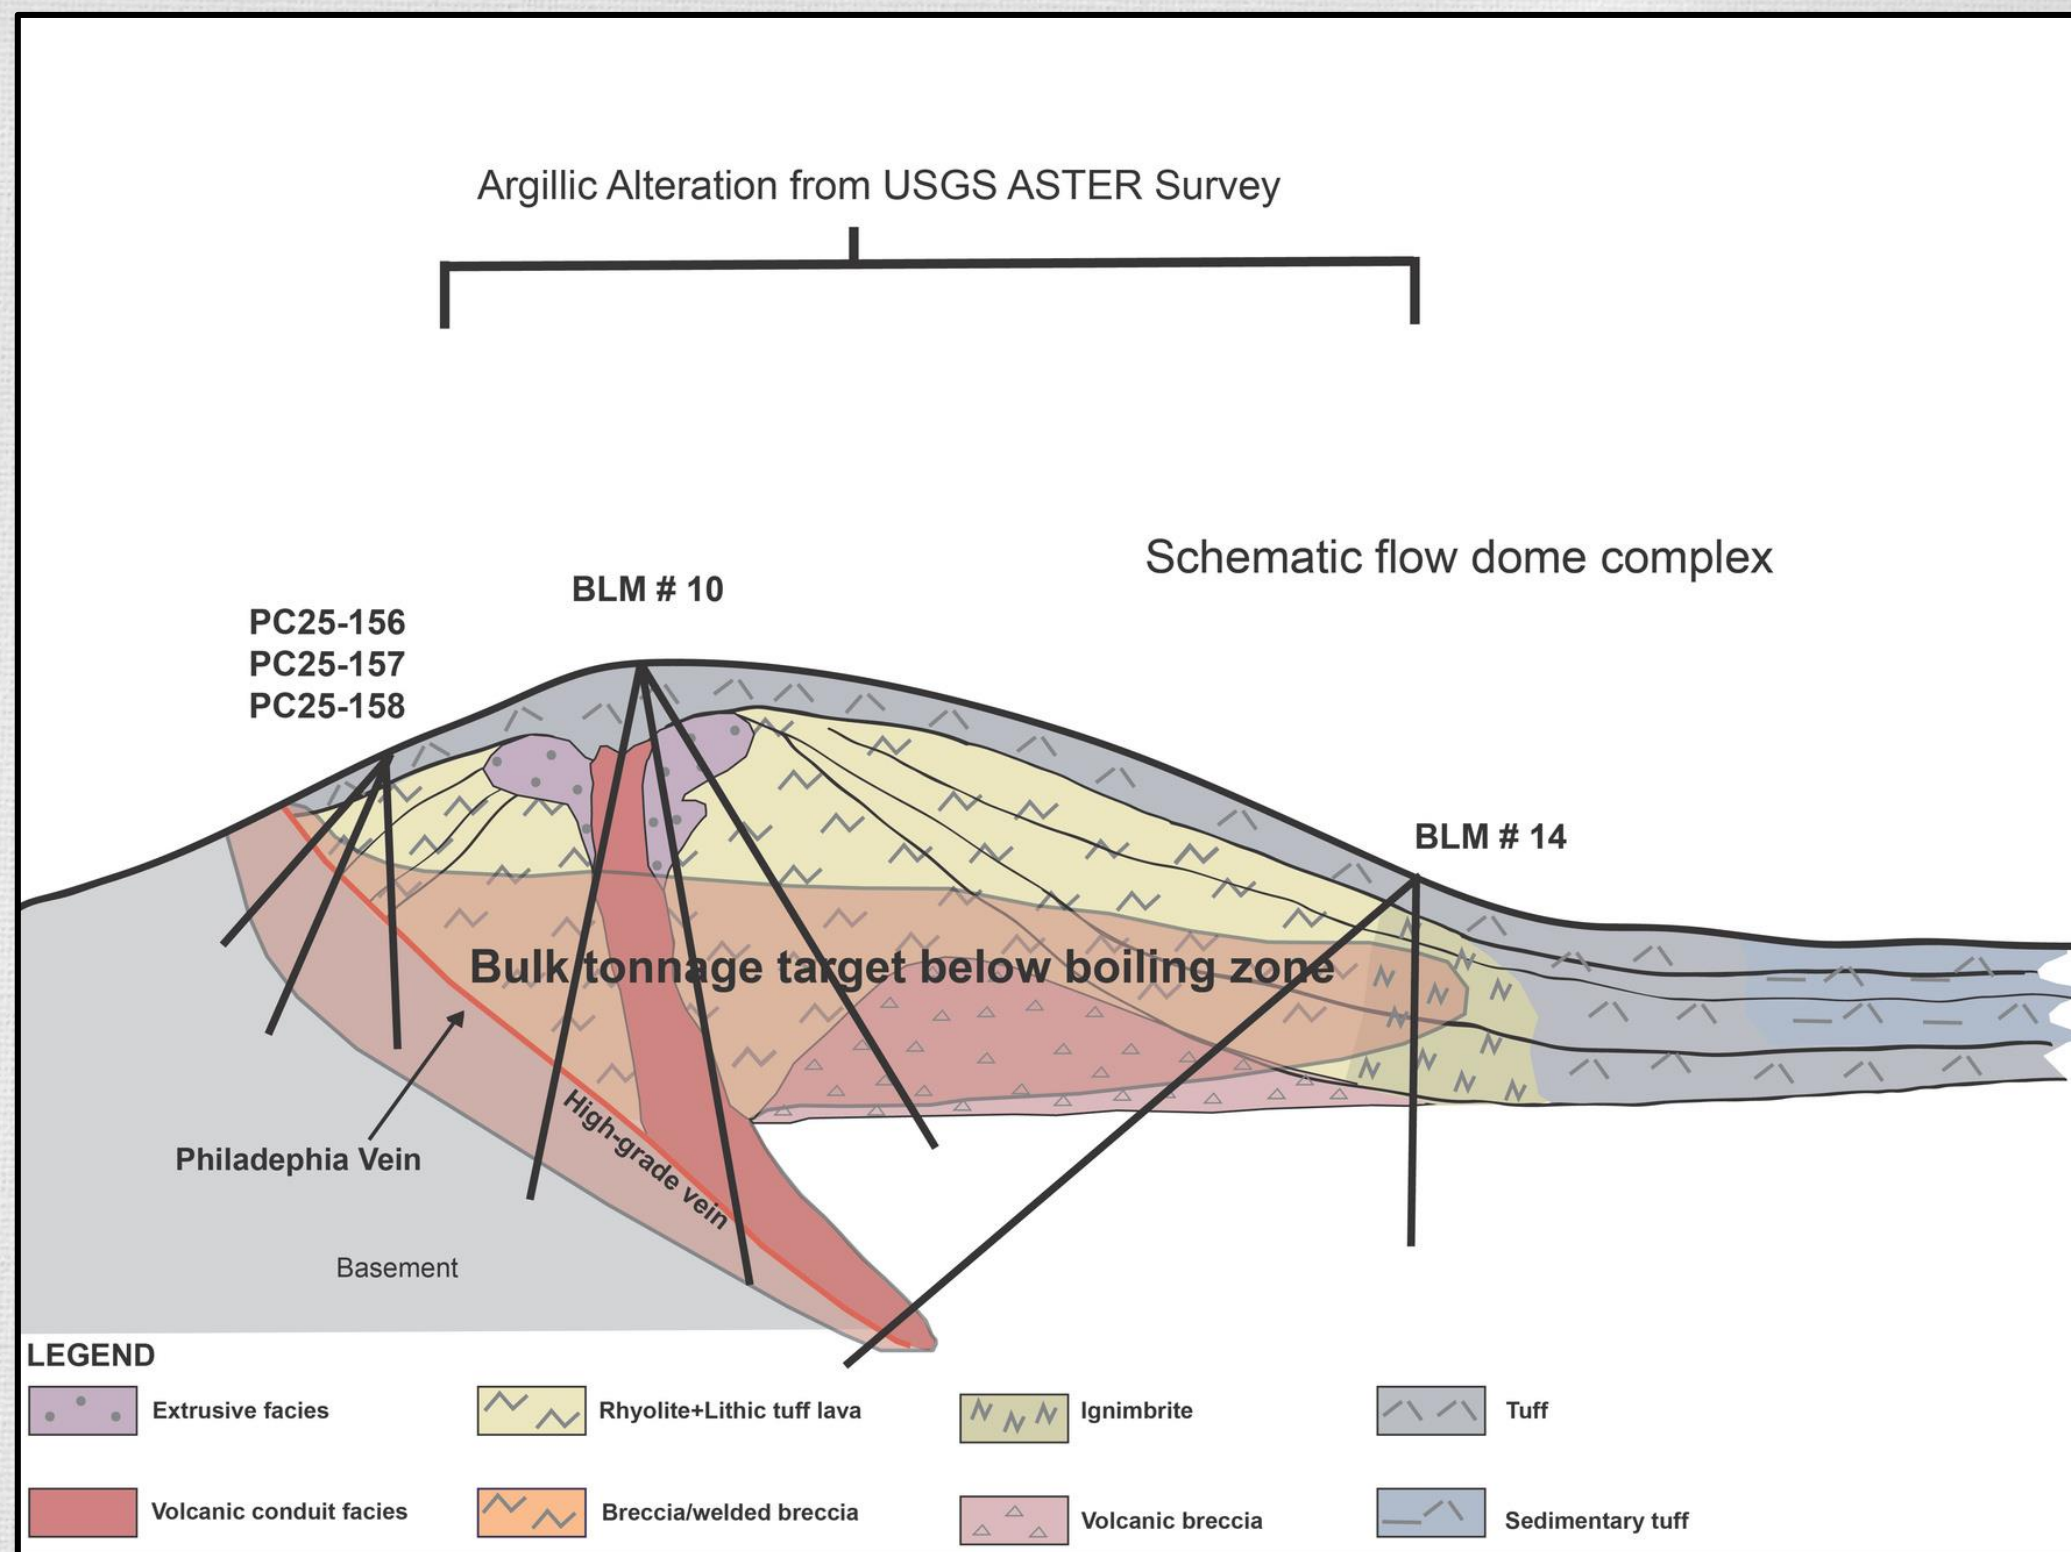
Argillic Alteration from USGS ASTER Survey

Schematic flow dome complex

BLM # 10

PC25-156
PC25-157
PC25-158

BLM # 14

Bulk tonnage target below boiling zone

Philadephia Vein

High-grade vein

Basement

LEGEND

Extrusive facies

Rhyolite+Lithic tuff lava

Ignimbrite

Tuff

Volcanic conduit facies

Breccia/welded breccia

Volcanic breccia

Sedimentary tuff